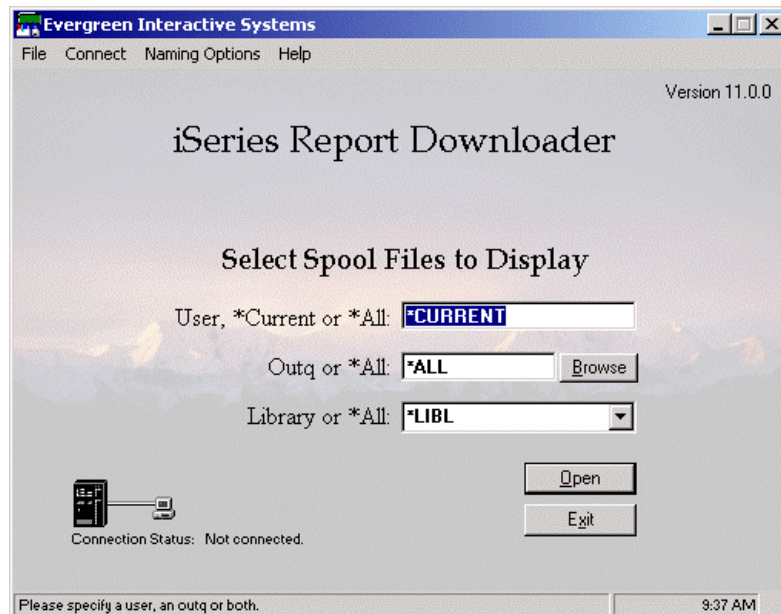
Evergreen Interactive Systems

File Connect Naming Options Help

Version 11.0.0

iSeries Report Downloader

Select Spool Files to Display

User, *Current or *All: *CURRENT

Outq or *All: *ALL Browse

Library or *All: *LIBL

Open

Exit

Connection Status: Not connected.

Please specify a user, an outq or both.

9:37 AM